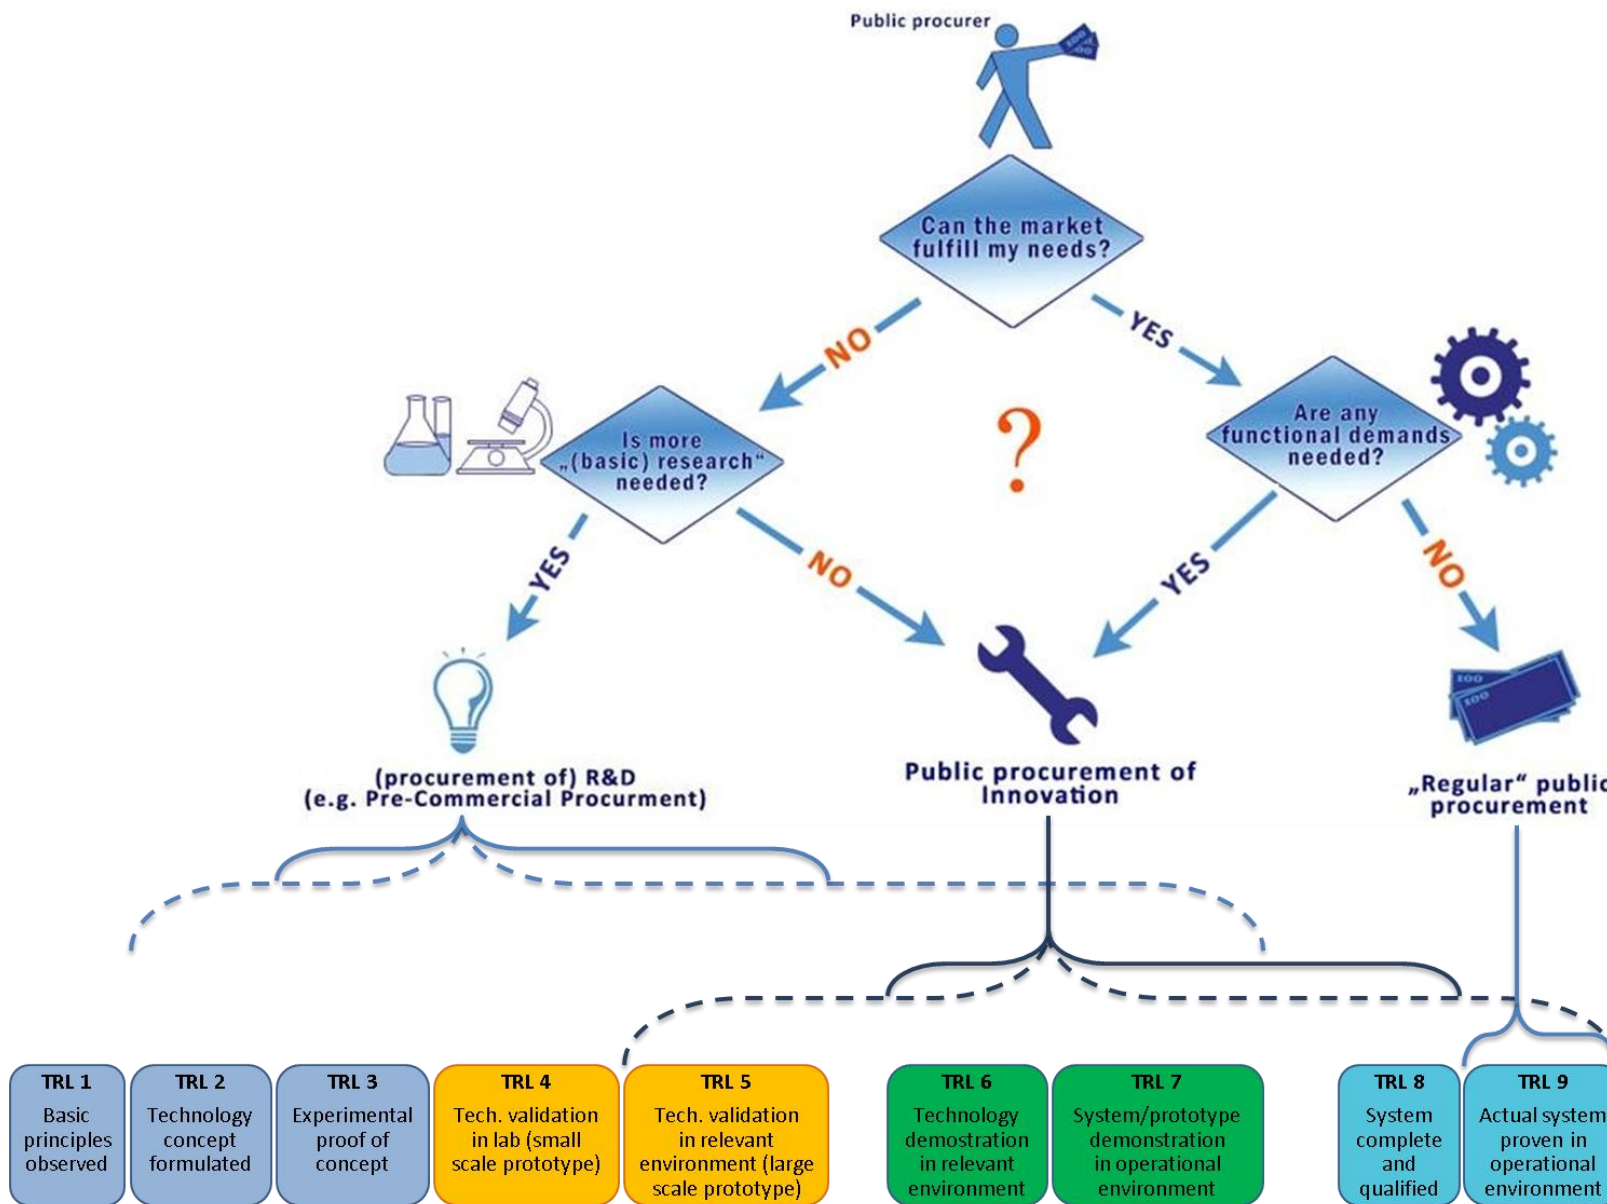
Public procurer

Can the market fulfill my needs?

NO

YES

Is more „(basic) research" needed?

?

Are any functional demands needed?

YES

NO

YES

NO

(procurement of) R&D
(e.g. Pre-Commercial Procurment)

Public procurement of Innovation

„Regular" public procurement

TRL 1
Basic principles observed

TRL 2
Technology concept formulated

TRL 3
Experimental proof of concept

TRL 4
Tech. validation in lab (small scale prototype)

TRL 5
Tech. validation in relevant environment (large scale prototype)

TRL 6
Technology demostration in relevant environment

TRL 7
System/prototype demonstration in operational environment

TRL 8
System complete and qualified

TRL 9
Actual system proven in operational environment